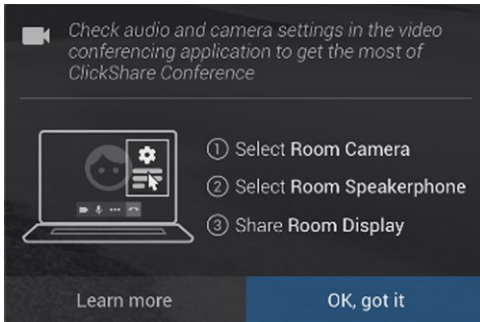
Check audio and camera settings in the video conferencing application to get the most of ClickShare Conference

① Select Room Camera

② Select Room Speakerphone

③ Share Room Display

Learn more

OK, got it